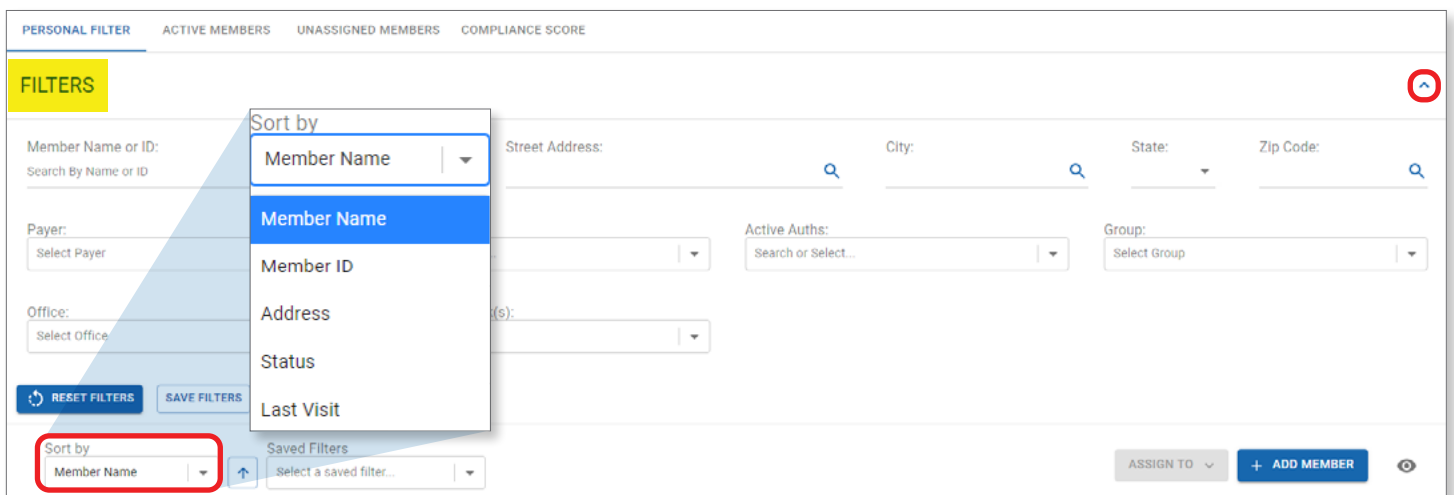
PERSONAL FILTER ACTIVE MEMBERS UNASSIGNED MEMBERS COMPLIANCE SCORE

FILTERS

Member Name or ID:
Search By Name or ID

Sort by
Member Name

Member Name
Member ID
Address
Status
Last Visit

Street Address:

City:

State:

Zip Code:

Payer:
Select Payer

Active Auths:
Search or Select...

Group:
Select Group

Office:
Select Office

(s):

RESET FILTERS SAVE FILTERS

Sort by
Member Name

Saved Filters
Select a saved filter...

ASSIGN TO

+ ADD MEMBER